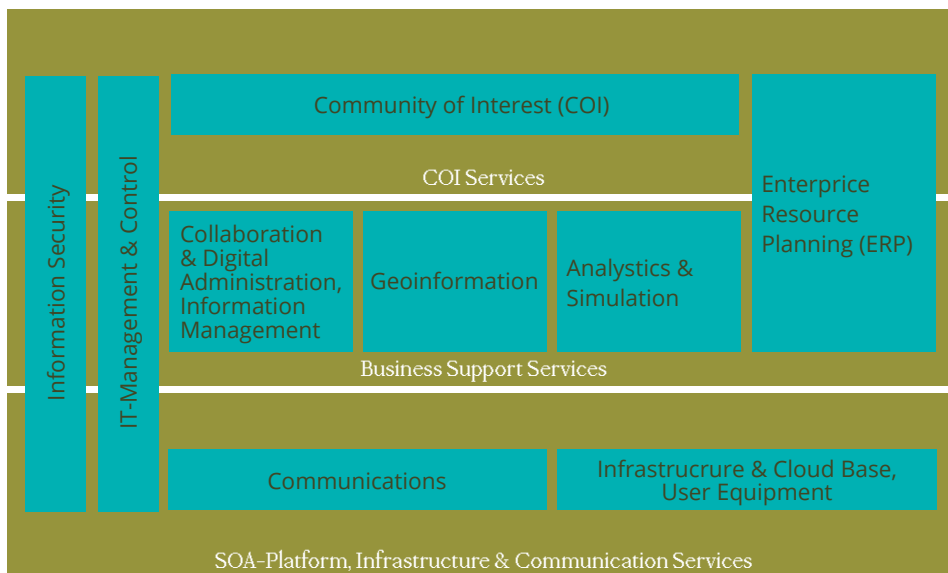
Information Security

IT-Management & Control

Community of Interest (COI)

COI Services

Enterprice Resource Planning (ERP)

Collaboration & Digital Administration, Information Management

Geoinformation

Analystics & Simulation

Business Support Services

Communications

Infrastrucrure & Cloud Base, User Equipment

SOA-Platform, Infrastructure & Communication Services